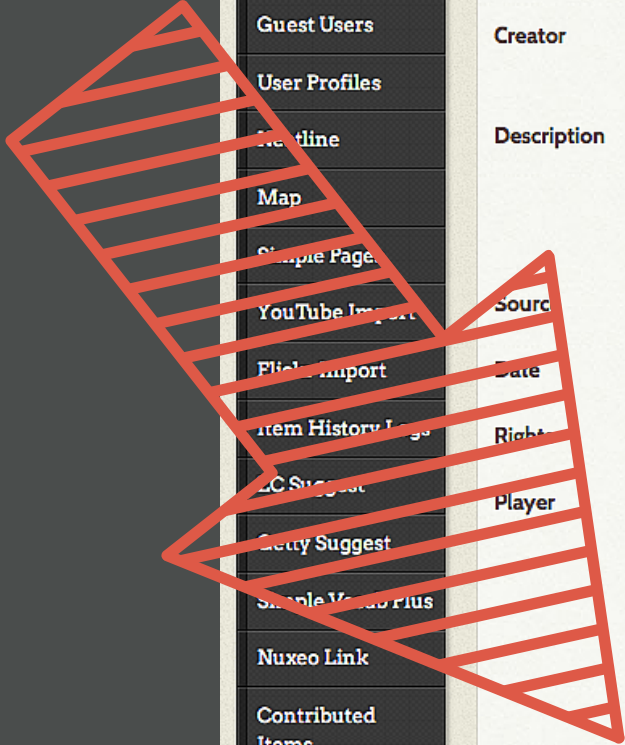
Guest Users
User Profiles
Neatline
Map
Simple Pages
YouTube Import
Flickr Import
Item History Logs
LC Suggest
Getty Suggest
Simple Vocab Plus
Nuxeo Link
Contributed Items

Creator
Description
Source
Date
Rights
Player